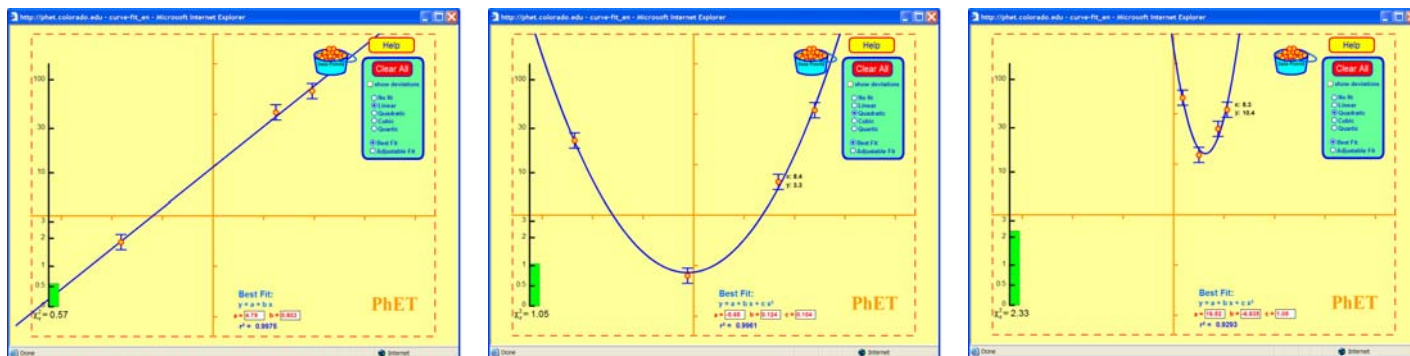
http://phet.colorado.edu - curve-fit_en - Microsoft Internet Explorer

Help

Clear All

show deviations

No fit
Linear
Quadratic
Cubic
Quartic

Best Fit
Adjustable Fit

100
30
10
3
2
1
0.5
0

$\chi^2_r$ = 0.57

Best Fit:
y = a + b x
a = 4.79 b = 0.803
r² = 0.9975

PhET

Done
Internet

http://phet.colorado.edu - curve-fit_en - Microsoft Internet Explorer

Help

Clear All

show deviations

No fit
Linear
Quadratic
Cubic
Quartic

Best Fit
Adjustable Fit

100
30
10
3
2
1
0.5
0

x: 8.4
y: 3.3

$\chi^2_r$ = 1.05

Best Fit:
y = a + b x + c x²
a = -0.48 b = 0.124 c = 0.104
r² = 0.9961

PhET

Done
Internet

http://phet.colorado.edu - curve-fit_en - Microsoft Internet Explorer

Help

Clear All

show deviations

No fit
Linear
Quadratic
Cubic
Quartic

Best Fit
Adjustable Fit

100
30
10
3
2
1
0.5
0

x: 8.3
y: 10.4

$\chi^2_r$ = 2.33

Best Fit:
y = a + b x + c x²
a = 16.02 b = -6.635 c = 1.08
r² = 0.9293

PhET

Done
Internet